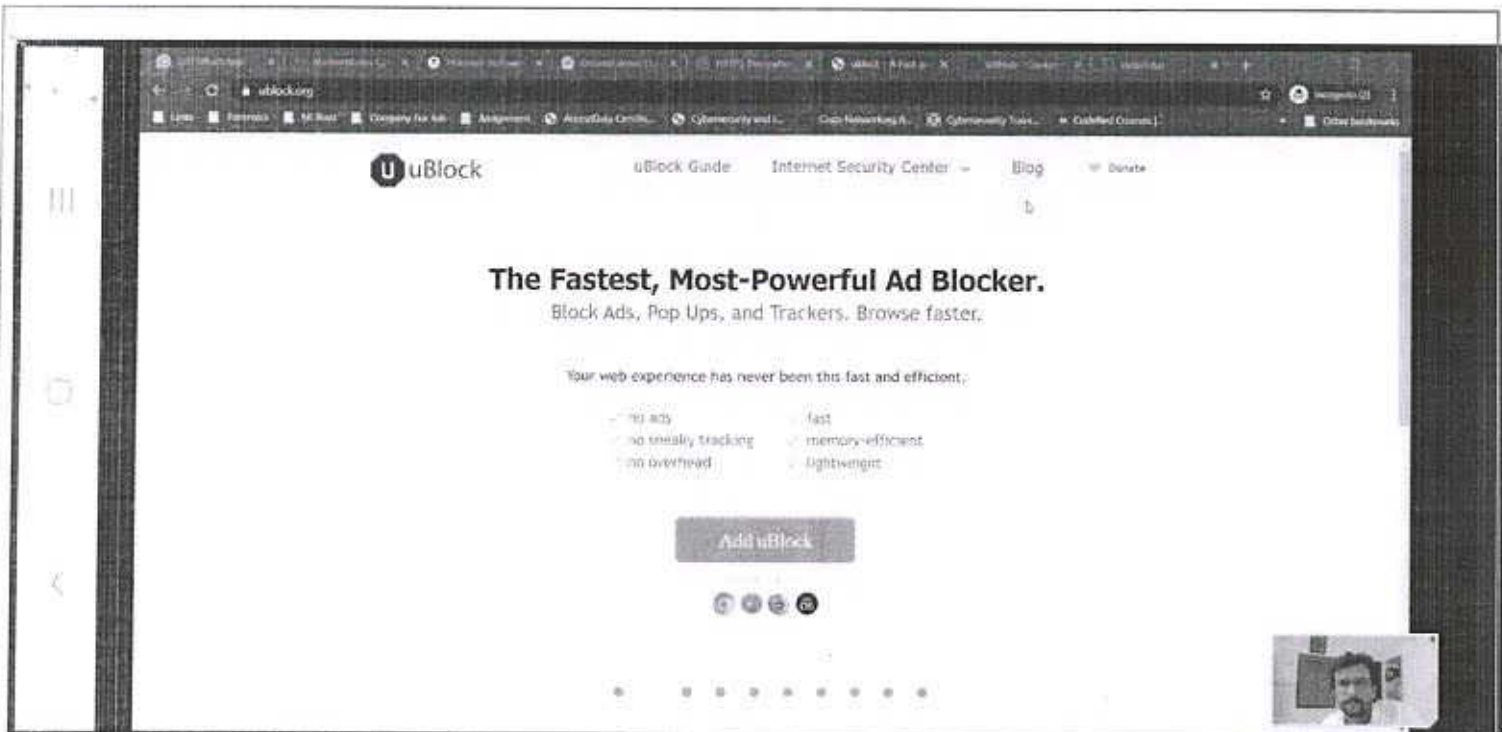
ublock.org

Incognito (2)

Other bookmarks

U uBlock

uBlock Guide

Internet Security Center

Blog

Donate

The Fastest, Most-Powerful Ad Blocker.

Block Ads, Pop Ups, and Trackers. Browse faster.

Your web experience has never been this fast and efficient.

no ads

no sneaky tracking

no overhead

fast

memory-efficient

lightweight

Add uBlock